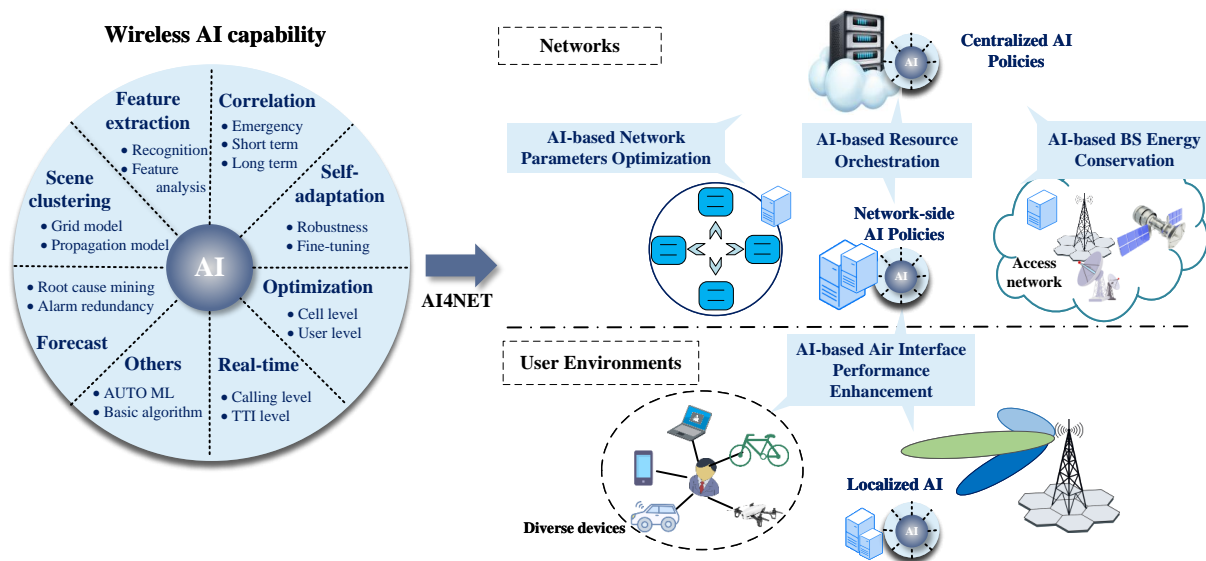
Wireless AI capability

Feature extraction
• Recognition
• Feature analysis

Correlation
• Emergency
• Short term
• Long term

Self-adaptation
• Robustness
• Fine-tuning

Scene clustering
• Grid model
• Propagation model

AI

• Root cause mining
• Alarm redundancy

Optimization
• Cell level
• User level

Forecast

Others
• AUTO ML
• Basic algorithm

Real-time
• Calling level
• TTI level

AI4NET

Networks

AI

Centralized AI Policies

AI-based Network Parameters Optimization

AI-based Resource Orchestration

AI-based BS Energy Conservation

Network-side AI Policies

AI

Access network

User Environments

AI-based Air Interface Performance Enhancement

Diverse devices

Localized AI

AI